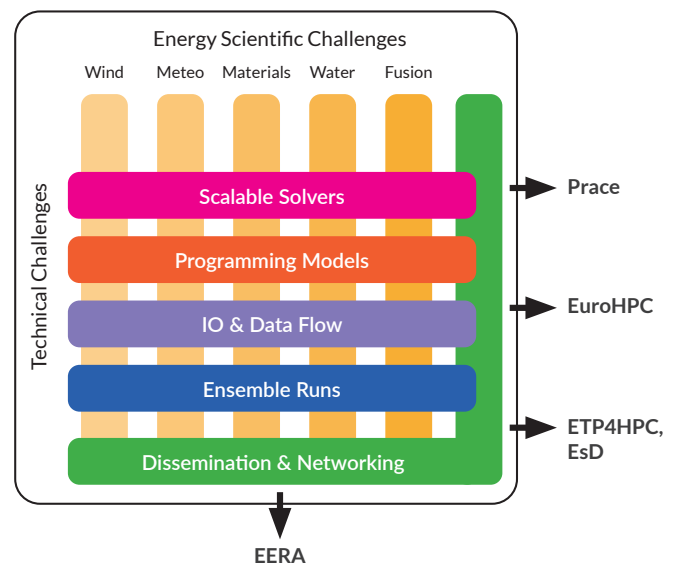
Energy Scientific Challenges

Wind
Meteo
Materials
Water
Fusion

Technical Challenges

Scalable Solvers
Programming Models
IO & Data Flow
Ensemble Runs
Dissemination & Networking

Prace
EuroHPC
ETP4HPC, EsD

EERA